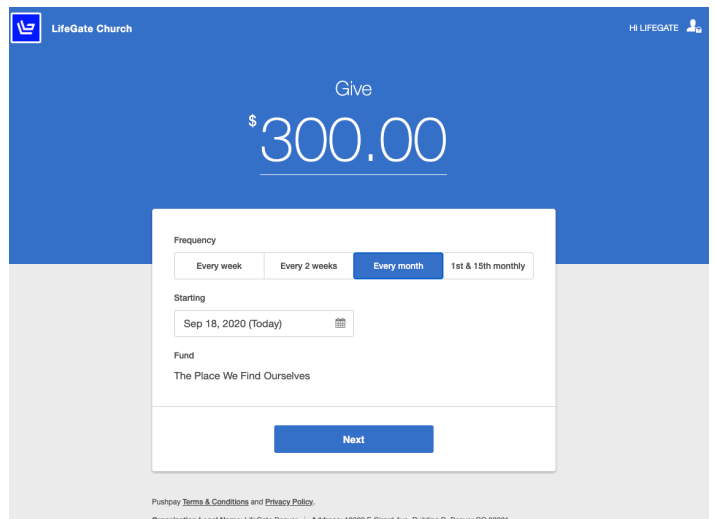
LifeGate Church

HI LIFEGATE

Give

$ 300.00

Frequency

Every week | Every 2 weeks | Every month | 1st & 15th monthly

Starting

Sep 18, 2020 (Today)

Fund

The Place We Find Ourselves

Next

Pushpay Terms & Conditions and Privacy Policy.

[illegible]